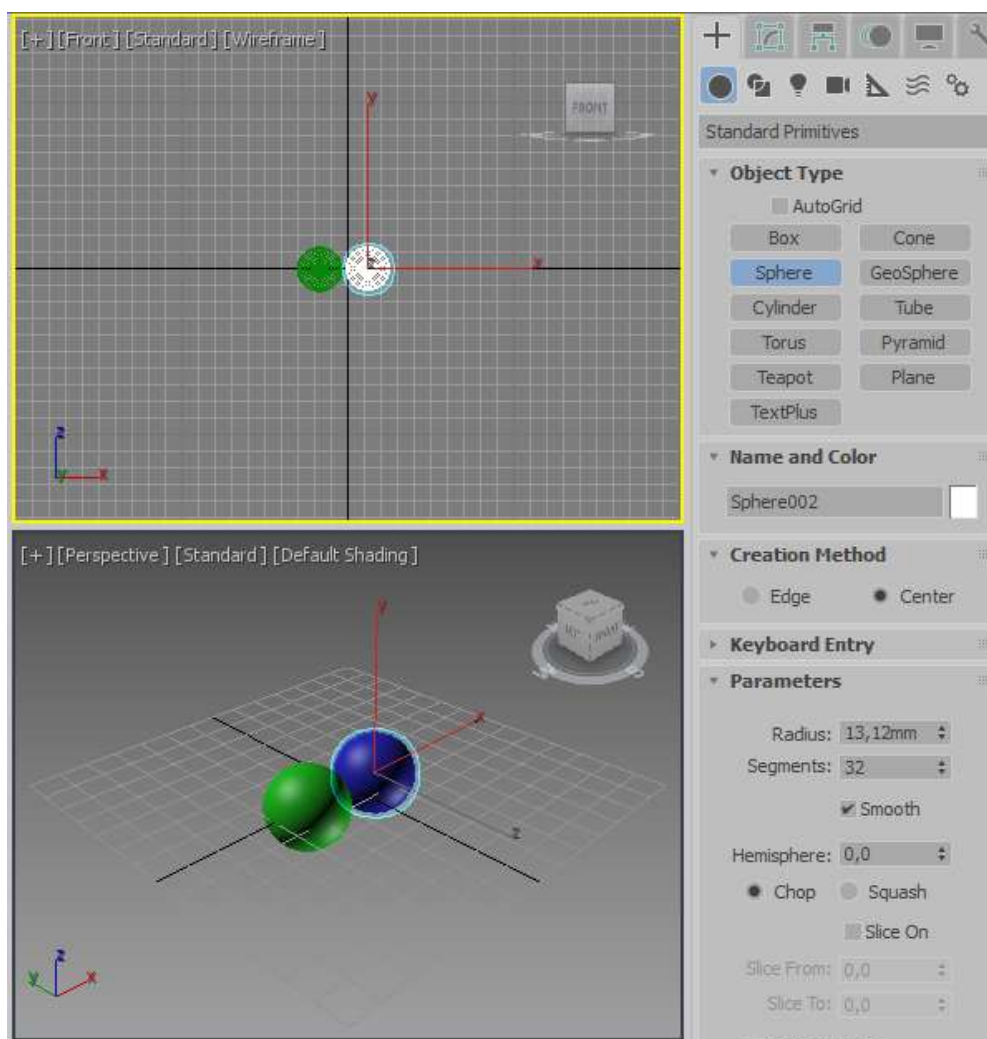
[+] [Front] [Standard] [Wireframe]

y

x

FRONT

z

y

x

[+] [Perspective] [Standard] [Default Shading]

y

x

z

z

y

x

Standard Primitives

Object Type

AutoGrid

| Box | Cone |
|---|---|
| Sphere | GeoSphere |
| Cylinder | Tube |
| Torus | Pyramid |
| Teapot | Plane |
| TextPlus | |

Name and Color

Sphere002

Creation Method

Edge Center

Keyboard Entry

Parameters

Radius: 13,12mm

Segments: 32

Smooth

Hemisphere: 0,0

Chop Squash

Slice On

Slice From: 0,0

Slice To: 0,0